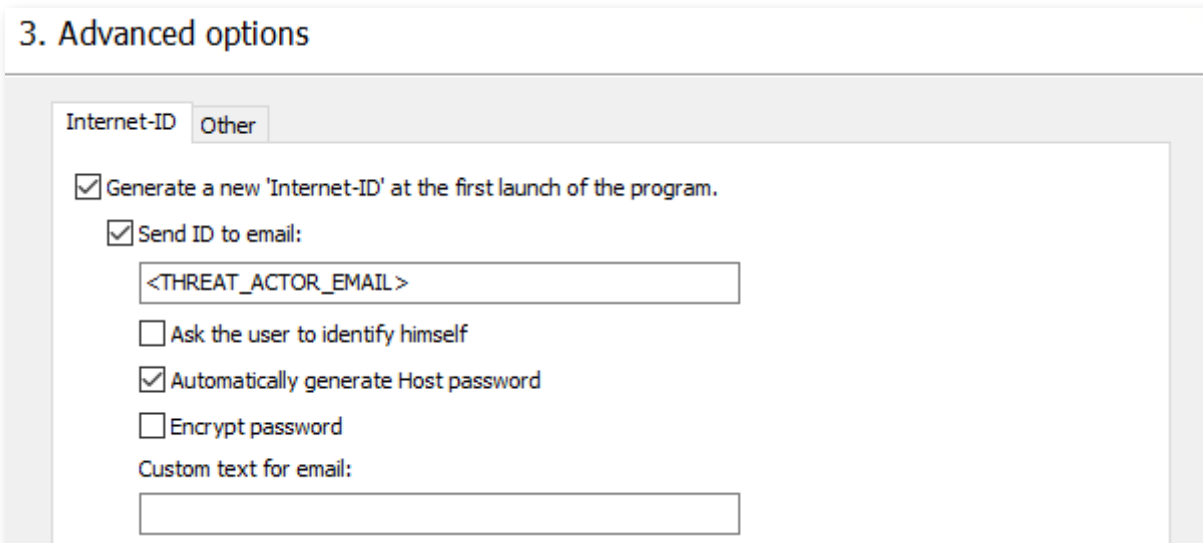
3. Advanced options

Internet-ID Other

☑ Generate a new 'Internet-ID' at the first launch of the program.

☑ Send ID to email:

<THREAT_ACTOR_EMAIL>

☐ Ask the user to identify himself

☑ Automatically generate Host password

☐ Encrypt password

Custom text for email: